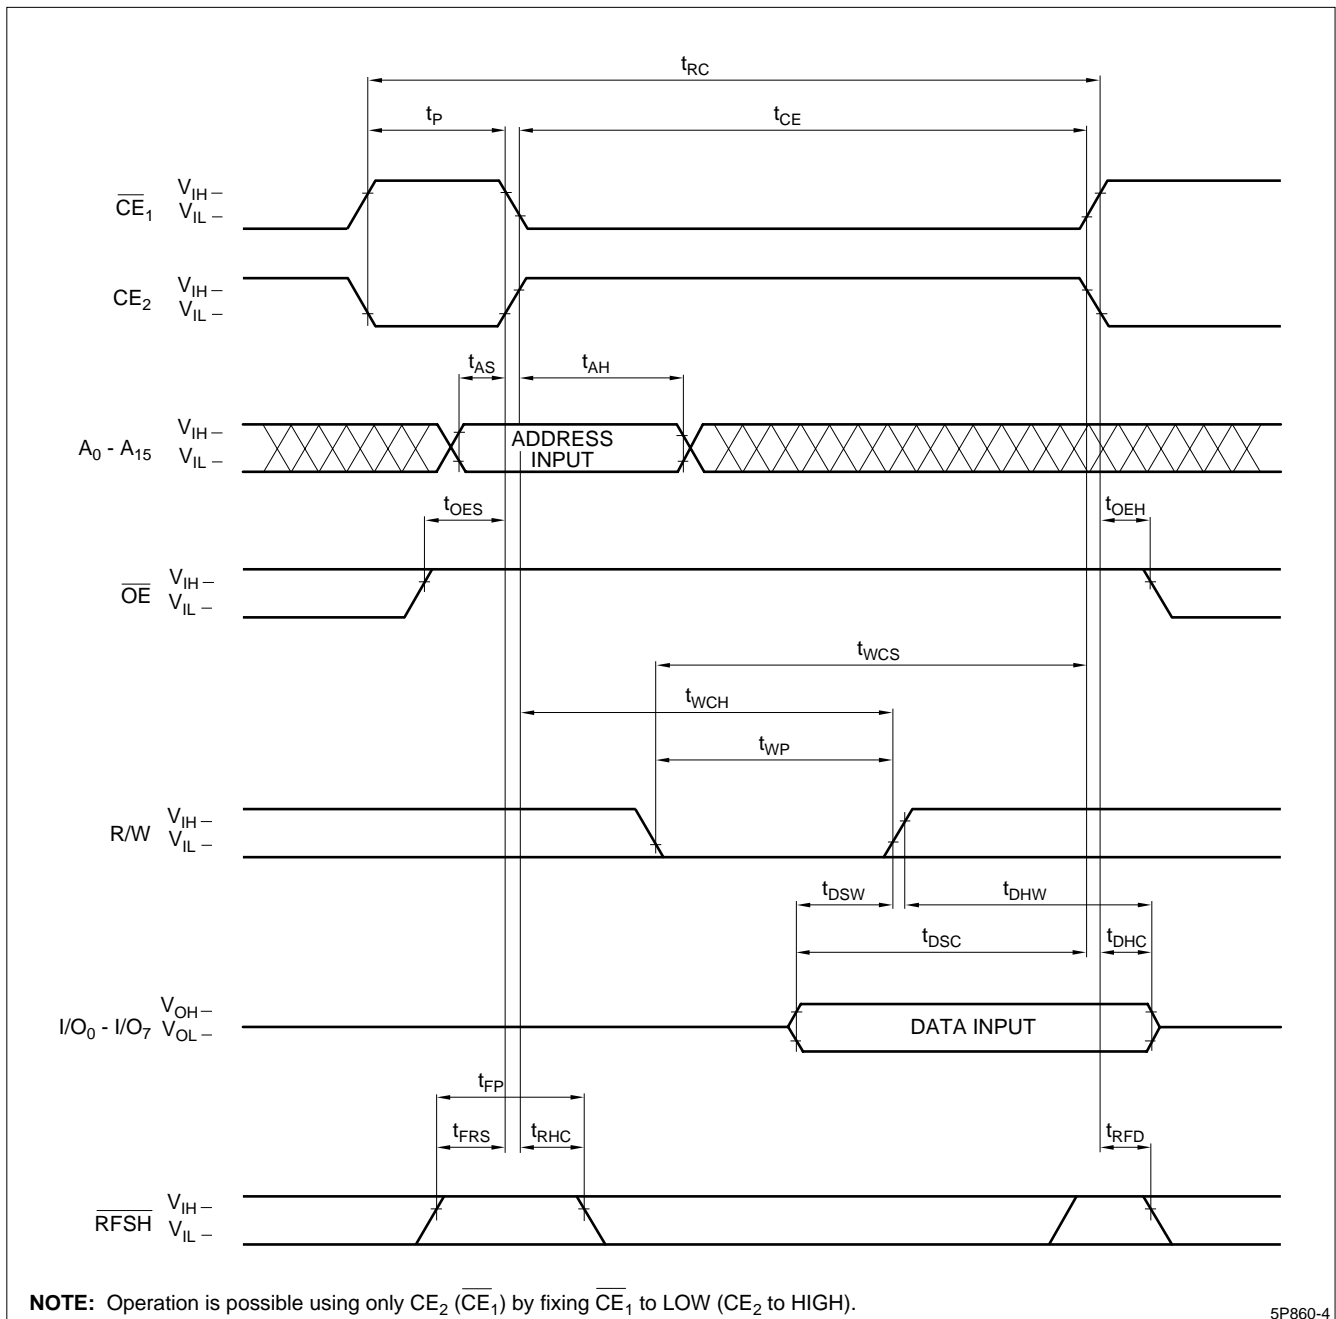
$t_{RC}$

$t_P$

$t_{CE}$

$\overline{CE}_1$ $V_{IH}$ – $V_{IL}$ –

$CE_2$ $V_{IH}$ – $V_{IL}$ –

$t_{AS}$

$t_{AH}$

$A_0$ - $A_{15}$ $V_{IH}$ – $V_{IL}$ –

ADDRESS INPUT

$t_{OES}$

$t_{OEH}$

$\overline{OE}$ $V_{IH}$ – $V_{IL}$ –

$t_{WCS}$

$t_{WCH}$

$t_{WP}$

R/W $V_{IH}$ – $V_{IL}$ –

$t_{DSW}$

$t_{DHW}$

$t_{DSC}$

$t_{DHC}$

$I/O_0$ - $I/O_7$ $V_{OH}$ – $V_{OL}$ –

DATA INPUT

$t_{FP}$

$t_{FRS}$

$t_{RHC}$

$t_{RFD}$

$\overline{RFSH}$ $V_{IH}$ – $V_{IL}$ –

**NOTE:** Operation is possible using only $CE_2$ ($\overline{CE}_1$) by fixing $\overline{CE}_1$ to LOW ($CE_2$ to HIGH).

5P860-4